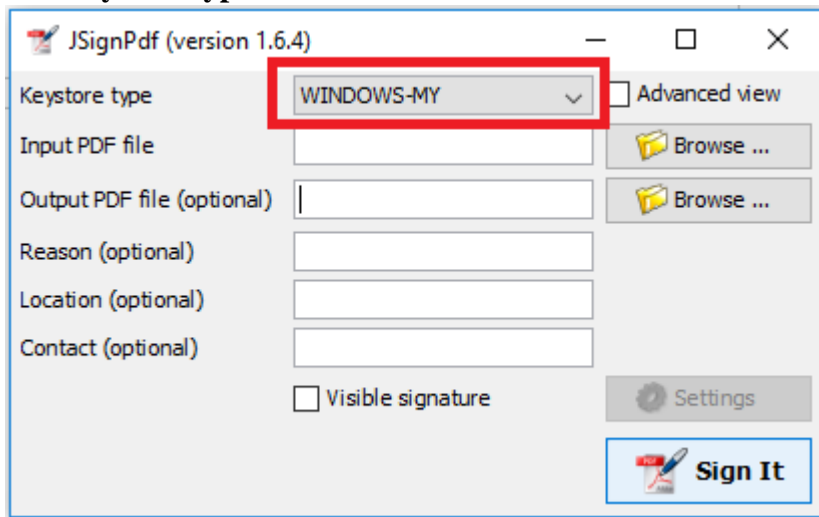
JSignPdf (version 1.6.4)

Keystore type
WINDOWS-MY
Advanced view
Input PDF file
Browse ...
Output PDF file (optional)
Browse ...
Reason (optional)
Location (optional)
Contact (optional)
Visible signature
Settings
Sign It